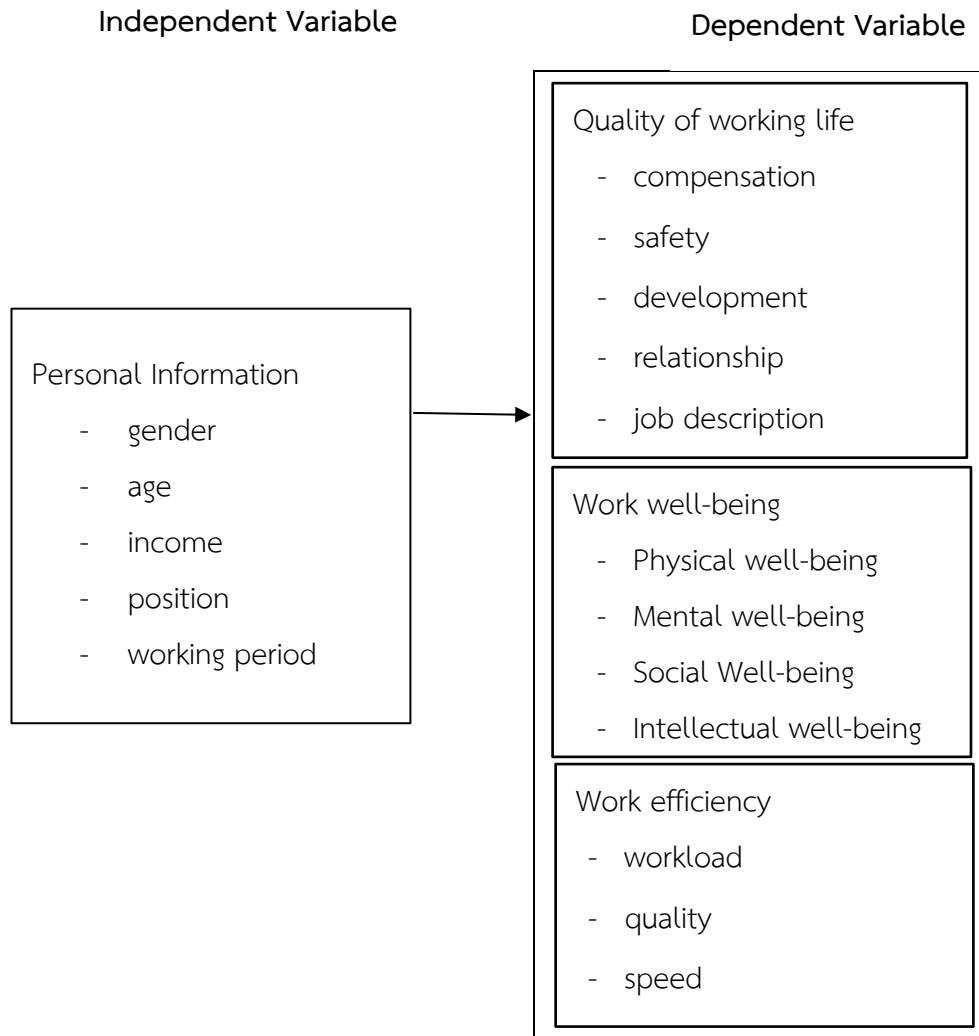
Independent Variable

Dependent Variable

Personal Information
- gender
- age
- income
- position
- working period

Quality of working life
- compensation
- safety
- development
- relationship
- job description

Work well-being
- Physical well-being
- Mental well-being
- Social Well-being
- Intellectual well-being

Work efficiency
- workload
- quality
- speed